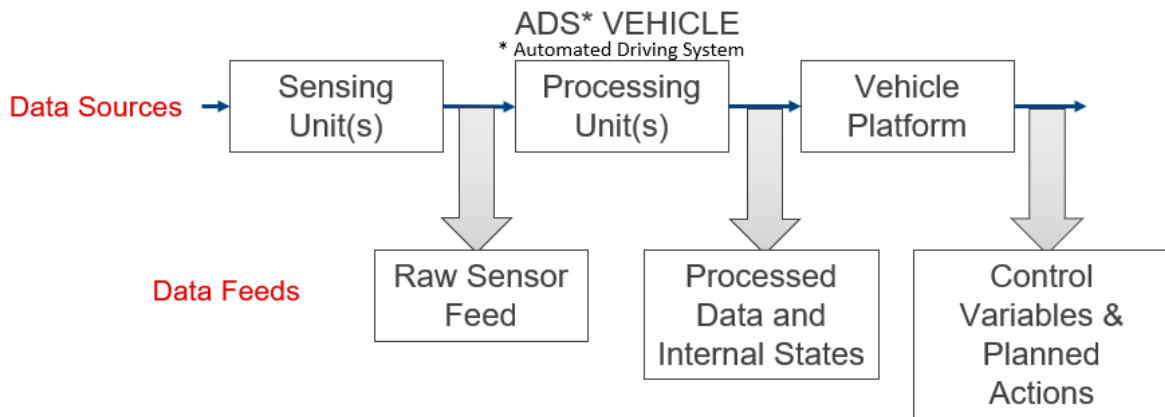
ADS* VEHICLE
* Automated Driving System

Data Sources

Sensing Unit(s)

Processing Unit(s)

Vehicle Platform

Data Feeds

Raw Sensor Feed

Processed Data and Internal States

Control Variables & Planned Actions